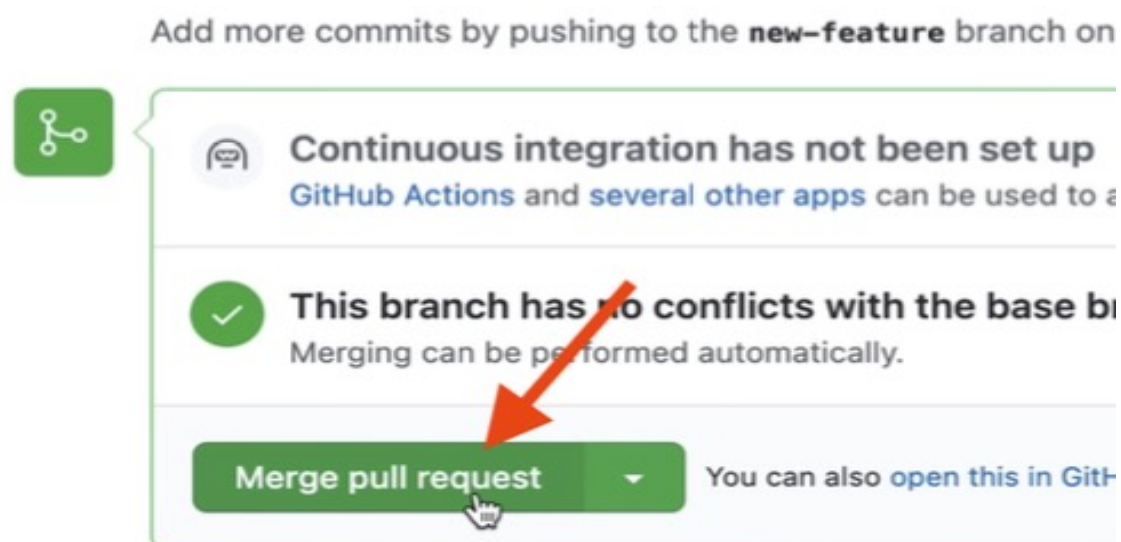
Add more commits by pushing to the **new-feature** branch on

Continuous integration has not been set up
GitHub Actions and several other apps can be used to a

This branch has no conflicts with the base br
Merging can be performed automatically.

Merge pull request

You can also open this in GitH